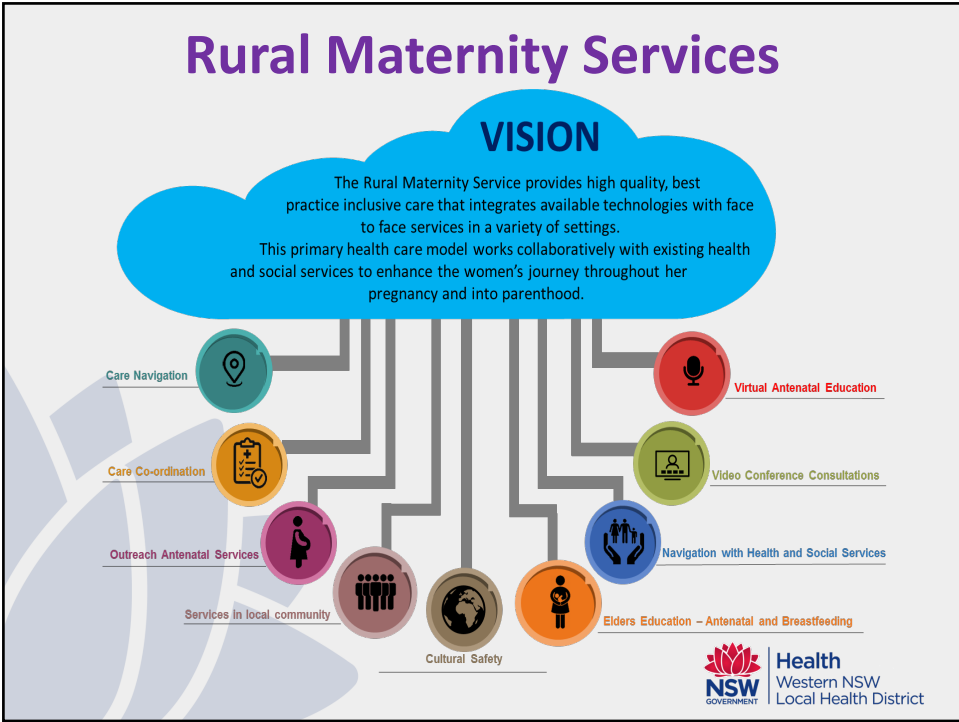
Rural Maternity Services

VISION

The Rural Maternity Service provides high quality, best practice inclusive care that integrates available technologies with face to face services in a variety of settings.

This primary health care model works collaboratively with existing health and social services to enhance the women's journey throughout her pregnancy and into parenthood.

Care Navigation

Care Co-ordination

Outreach Antenatal Services

Services in local community

Cultural Safety

Elders Education – Antenatal and Breastfeeding

Navigation with Health and Social Services

Video Conference Consultations

Virtual Antenatal Education

NSW GOVERNMENT

Health
Western NSW
Local Health District